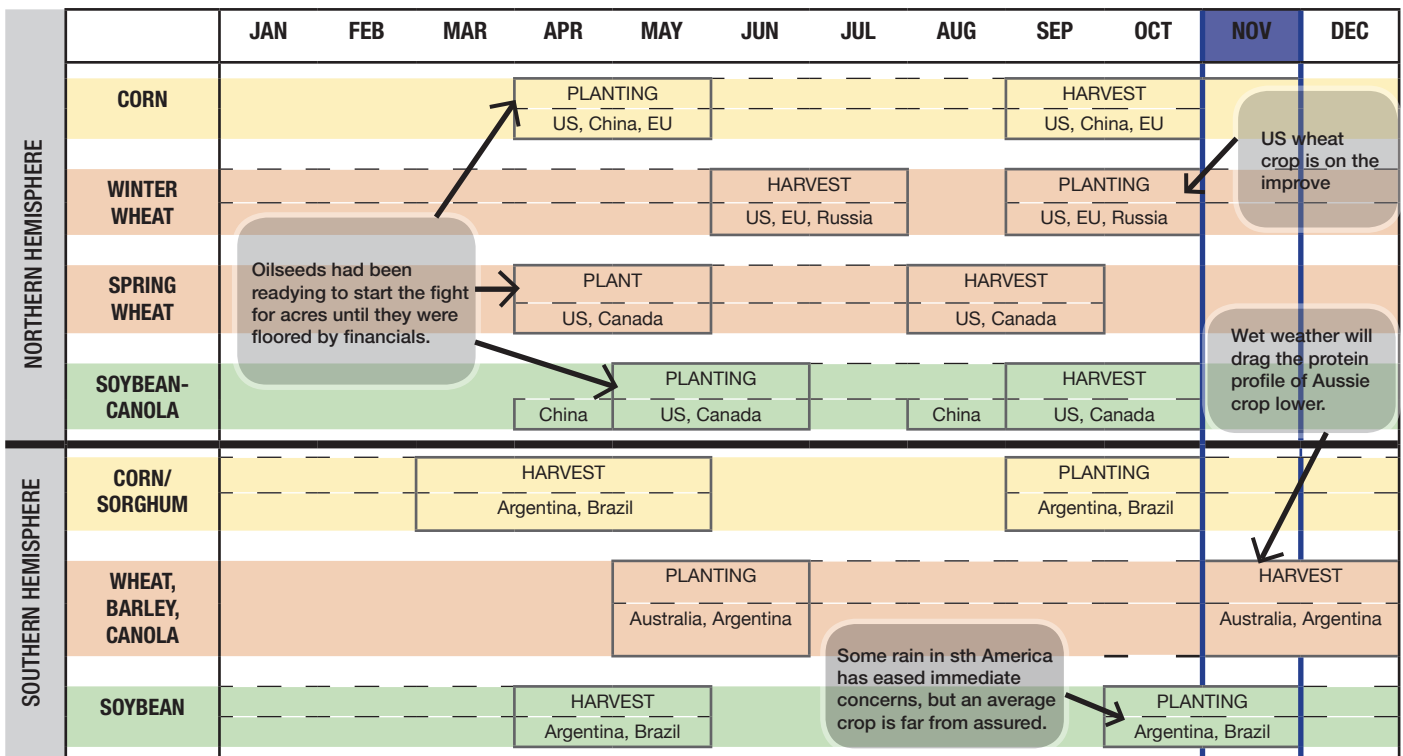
NORTHERN HEMISPHERE

| | JAN | FEB | MAR | APR | MAY | JUN | JUL | AUG | SEP | OCT | NOV | DEC |
|---|---|---|---|---|---|---|---|---|---|---|---|---|
| CORN | | | | PLANTING US, China, EU | | | | | HARVEST US, China, EU | | | |
| WINTER WHEAT | | | | | | HARVEST US, EU, Russia | | | PLANTING US, EU, Russia | | | |
| SPRING WHEAT | | | | PLANT US, Canada | | | | HARVEST US, Canada | | | | |
| SOYBEAN-CANOLA | | | | China | PLANTING US, Canada | | | China | HARVEST US, Canada | | | |

SOUTHERN HEMISPHERE

| | JAN | FEB | MAR | APR | MAY | JUN | JUL | AUG | SEP | OCT | NOV | DEC |
|---|---|---|---|---|---|---|---|---|---|---|---|---|
| CORN/ SORGHUM | | | HARVEST Argentina, Brazil | | | | | | PLANTING Argentina, Brazil | | | |
| WHEAT, BARLEY, CANOLA | | | | | PLANTING Australia, Argentina | | | | | | HARVEST Australia, Argentina | |
| SOYBEAN | | | | HARVEST Argentina, Brazil | | | | | | PLANTING Argentina, Brazil | | |

US wheat crop is on the improve

Oilseeds had been readying to start the fight for acres until they were floored by financials.

Wet weather will drag the protein profile of Aussie crop lower.

Some rain in sth America has eased immediate concerns, but an average crop is far from assured.